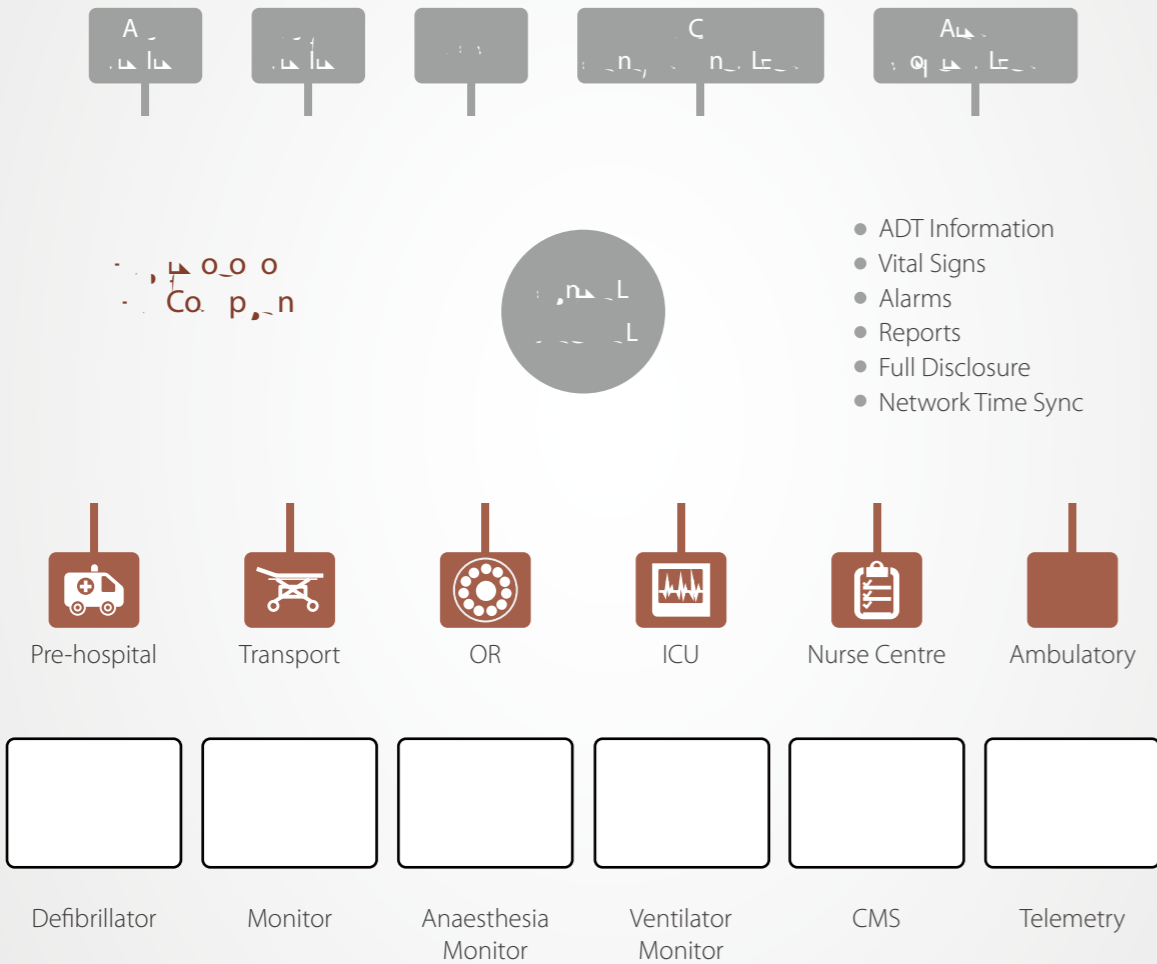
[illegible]

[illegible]

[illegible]

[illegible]

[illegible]

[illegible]

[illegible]

- ADT Information
- Vital Signs
- Alarms
- Reports
- Full Disclosure
- Network Time Sync

Pre-hospital

Transport

OR

ICU

Nurse Centre

Ambulatory

Defibrillator

Monitor

Anaesthesia Monitor

Ventilator Monitor

CMS

Telemetry